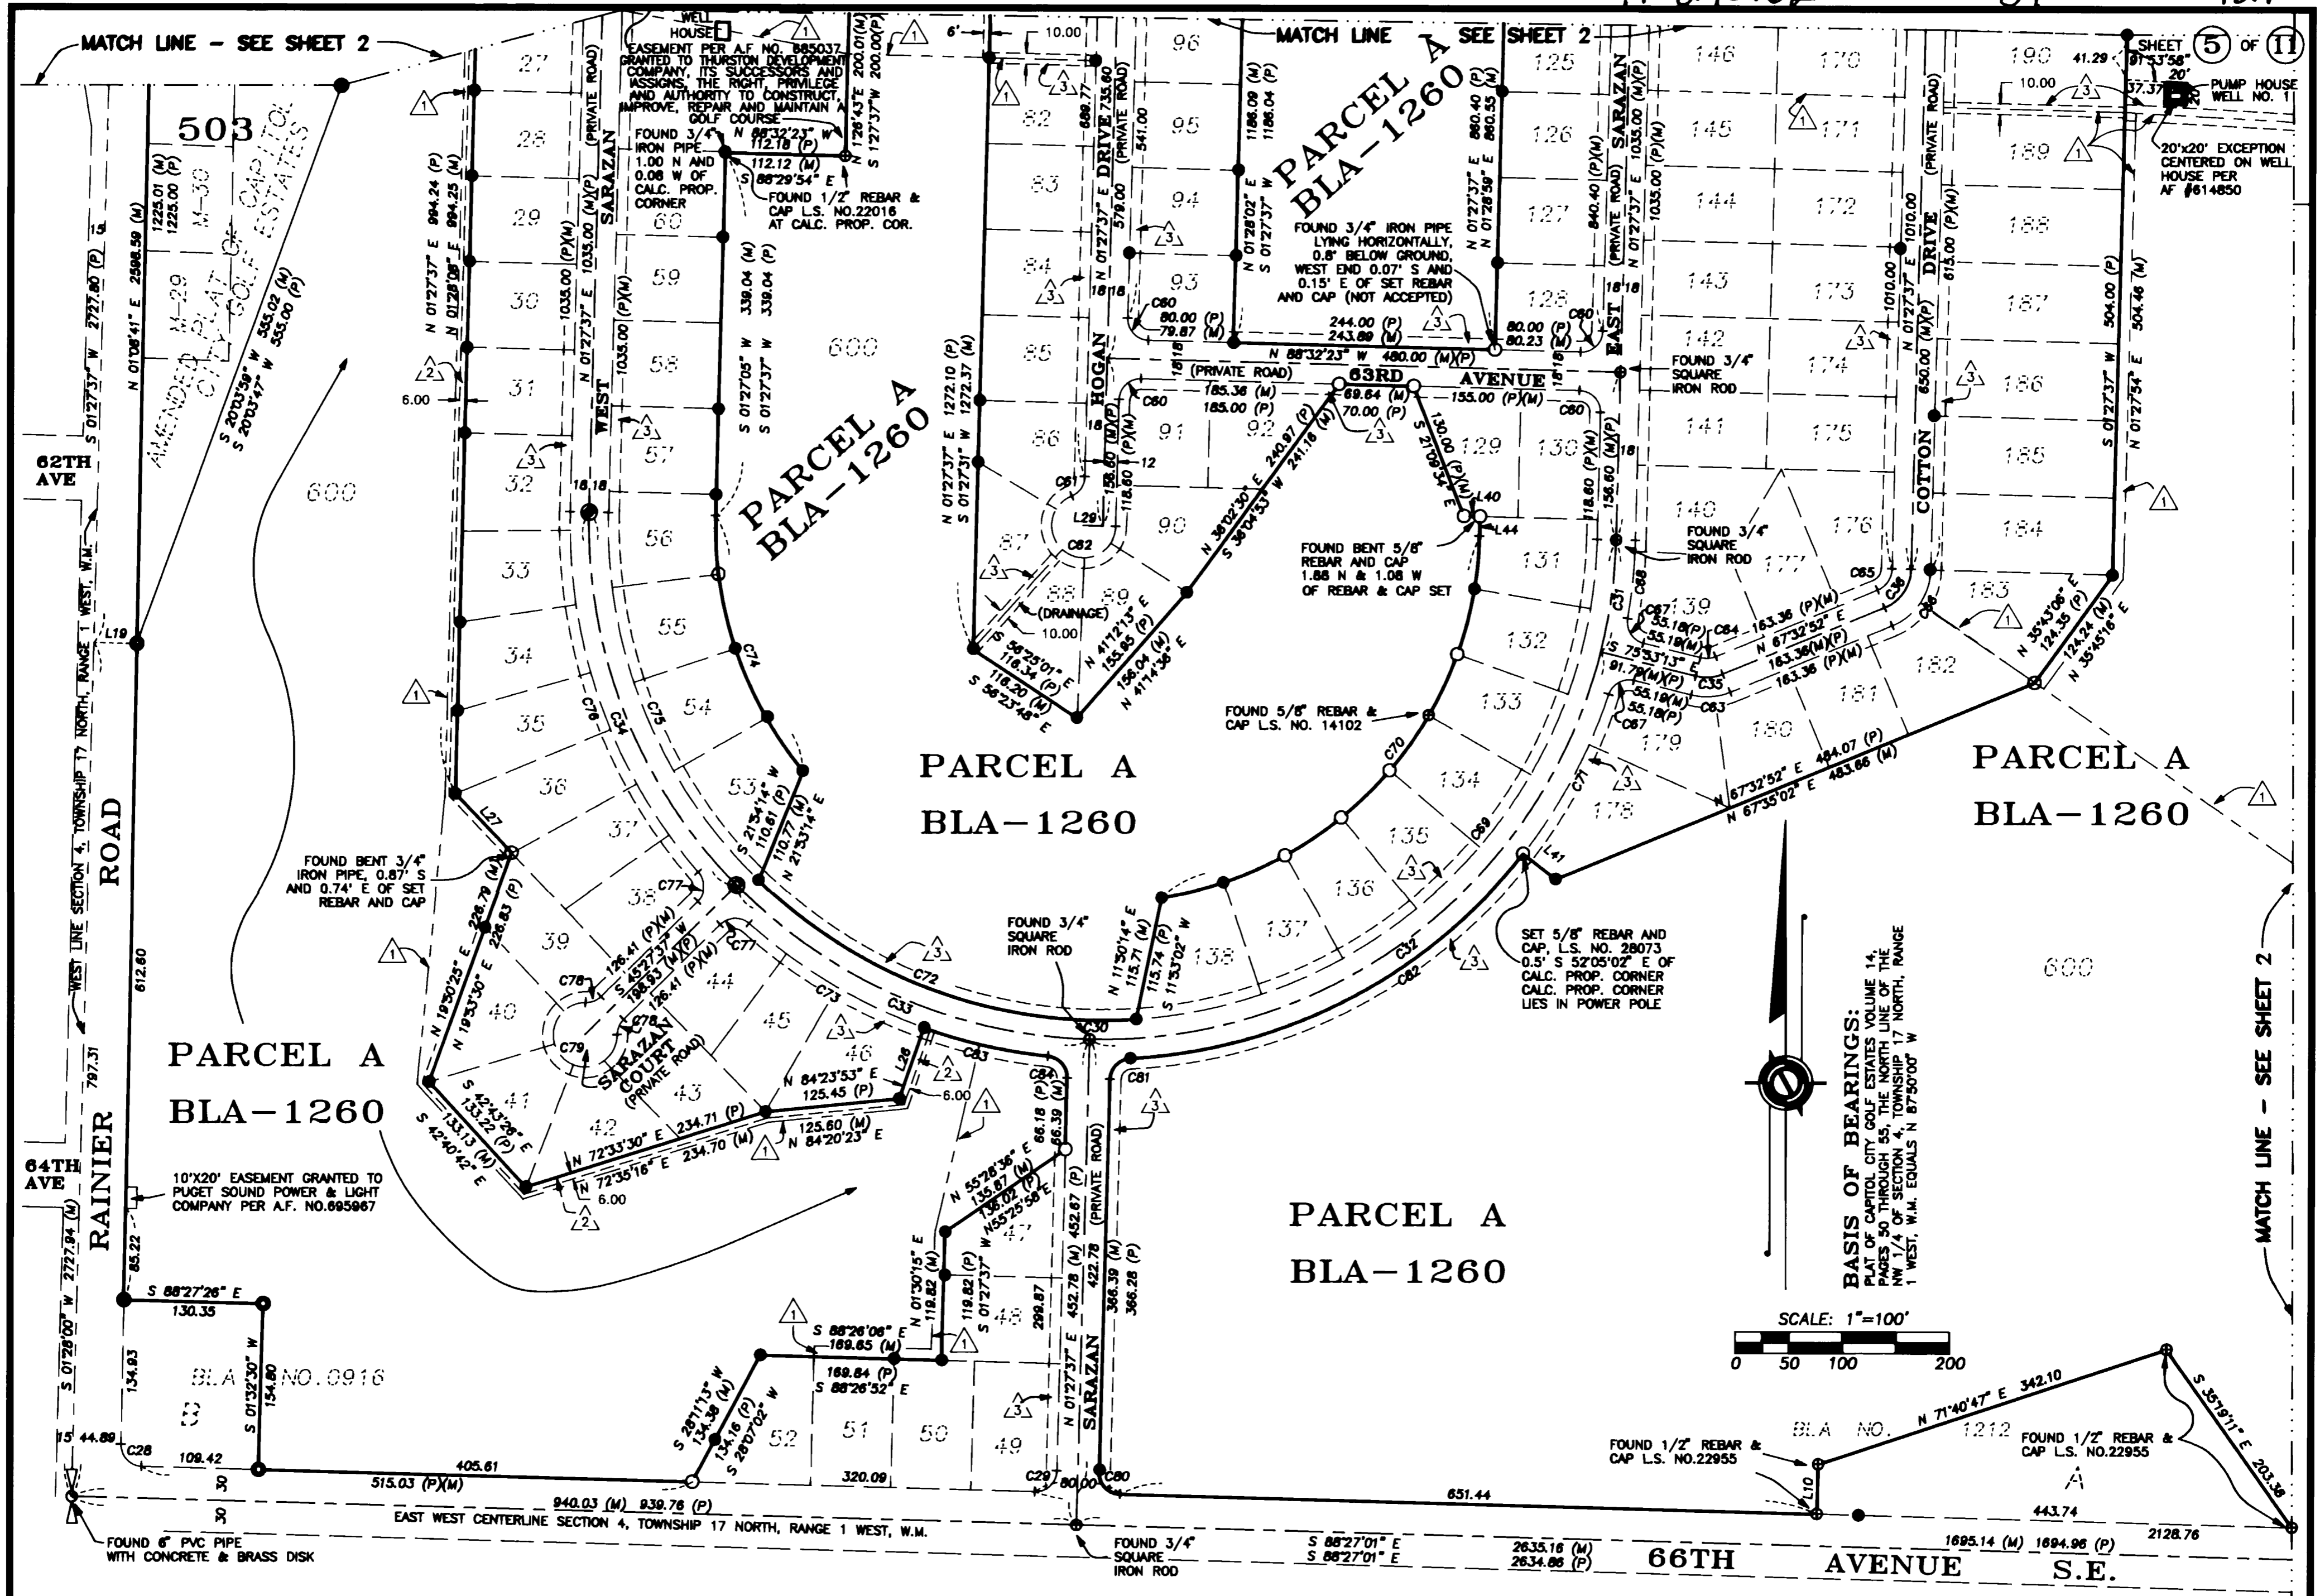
MATCH LINE - SEE SHEET 2

MATCH LINE SEE SHEET 2

SHEET 5 OF 11

WELL HOUSE

EASEMENT PER A.F. NO. 885037 GRANTED TO THURSTON DEVELOPMENT COMPANY, ITS SUCCESSORS AND ASSIGNS, THE RIGHT, PRIVILEGE AND AUTHORITY TO CONSTRUCT, IMPROVE, REPAIR AND MAINTAIN A GOLF COURSE

FOUND 3/4" IRON PIPE 1.00 N AND 0.08 W OF CALC. PROP. CORNER

FOUND 1/2" REBAR & CAP L.S. NO.22016 AT CALC. PROP. COR.

FOUND 3/4" IRON PIPE LYING HORIZONTALLY, 0.8' BELOW GROUND, WEST END 0.07' S AND 0.15' E OF SET REBAR AND CAP (NOT ACCEPTED)

PUMP HOUSE WELL NO. 1

20'x20' EXCEPTION CENTERED ON WELL HOUSE PER AF #614850

503

AMENDED PLAT OF CAPITOL CITY GOLF ESTATES

M-29 M-30

62TH AVE

64TH AVE

RAINIER ROAD

WEST LINE SECTION 4, TOWNSHIP 17 NORTH, RANGE 1 WEST, W.M.

600

PARCEL A BLA-1260

PARCEL A BLA-1260

PARCEL A BLA-1260

PARCEL A BLA-1260

PARCEL A BLA-1260

PARCEL A BLA-1260

WEST SARAZAN (PRIVATE ROAD)

HOGAN DRIVE (PRIVATE ROAD)

63RD AVENUE (PRIVATE ROAD)

EAST SARAZAN (PRIVATE ROAD)

COTTON DRIVE (PRIVATE ROAD)

SARAZAN COURT (PRIVATE ROAD)

SARAZAN (PRIVATE ROAD)

FOUND 3/4" SQUARE IRON ROD

FOUND 3/4" SQUARE IRON ROD

FOUND BENT 5/8" REBAR AND CAP 1.88 N & 1.08 W OF REBAR & CAP SET

FOUND 5/8" REBAR & CAP L.S. NO. 14102

FOUND BENT 3/4" IRON PIPE, 0.87' S AND 0.74' E OF SET REBAR AND CAP

FOUND 3/4" SQUARE IRON ROD

SET 5/8" REBAR AND CAP, L.S. NO. 28073 0.5' S 52°05'02" E OF CALC. PROP. CORNER CALC. PROP. CORNER LIES IN POWER POLE

10'X20' EASEMENT GRANTED TO PUGET SOUND POWER & LIGHT COMPANY PER A.F. NO.695967

(DRAINAGE)

BLA NO.0916

B

BLA NO. 1212

A

FOUND 1/2" REBAR & CAP L.S. NO.22955

FOUND 1/2" REBAR & CAP L.S. NO.22955

BASIS OF BEARINGS: PLAT OF CAPITOL CITY GOLF ESTATES VOLUME 14, PAGES 50 THROUGH 55, THE NORTH LINE OF THE NW 1/4 OF SECTION 4, TOWNSHIP 17 NORTH, RANGE 1 WEST, W.M. EQUALS N 87°50'00" W

SCALE: 1"=100'
0 50 100 200

MATCH LINE - SEE SHEET 2

EAST WEST CENTERLINE SECTION 4, TOWNSHIP 17 NORTH, RANGE 1 WEST, W.M.

FOUND 6" PVC PIPE WITH CONCRETE & BRASS DISK

FOUND 3/4" SQUARE IRON ROD

66TH AVENUE S.E.

940.03 (M) 939.76 (P)
515.03 (P)(M)
405.61
320.09
651.44
443.74
2128.76
1695.14 (M) 1694.96 (P)
2635.16 (M) 2634.86 (P)
S 88°27'01" E
S 88°27'01" E
N 71°40'47" E 342.10
S 35°19'11" E 203.36
S 88°27'26" E 130.35
S 01°32'30" W 154.80
134.93
109.42
44.89
85.22
797.31
612.60
S 01°28'00" W 2727.94 (M)
S 01°27'37" W 2727.80 (P)
N 01°08'41" E 2598.59 (M)
1225.01 (M) 1225.00 (P)
S 20°03'59" W 555.02 (M)
S 20°03'47" W 555.00 (P)
N 01°27'37" E 994.24 (P)
N 01°28'08" E 994.25 (M)
1035.00 (P)(M)
1035.00 (P)(M)
S 01°27'05" W 339.04 (M)
S 01°27'37" W 339.04 (P)
N 88°32'23" W 112.18 (P) 112.12 (M)
S 88°29'54" E
N 1°26'43" E 200.01 (M)
S 1°27'37" W 200.00 (P)
10.00
6'
N 01°27'37" E 1272.10 (P)
S 01°27'31" W 1272.37 (M)
N 01°27'37" E DRIVE 735.60
589.77
541.00
579.00
1186.09 (M) 1186.04 (P)
N 01°28'02" E
S 01°27'37" W
N 01°27'37" E 860.40 (P)
N 01°28'59" E 860.55 (M)
244.00 (P) 243.89 (M)
N 88°32'23" W 480.00 (M)(P)
80.00 (P) 79.87 (M)
80.00 (P) 80.23 (M)
840.40 (P)(M)
N 01°27'37" E 1035.00 (M)(P)
1035.00 (P)(M)
1010.00
1010.00
N 01°27'37" E 650.00 (M)(P)
615.00 (P)
41.29
91°53'58"
37.37
20'
10.00
504.00 (P)
504.46 (M)
S 01°27'37" W
N 01°27'54" E
185.36 (M) 185.00 (P)
69.64 (M) 70.00 (P)
155.00 (P)(M)
N 38°02'30" E 240.97 (P)
S 38°04'53" W 241.18 (M)
130.00 (P)(M)
S 21°09'34" E
118.60 (P)(M)
156.60 (M)(P)
158.60 (M)(P)
118.60 (P)(M)
S 58°25'01" E 118.34 (P) 118.20 (M)
S 58°23'48" E
N 41°12'13" E 155.85 (P)
156.04 (M) N 41°14'36" E
163.36 (P)(M)
N 67°32'52" E
163.36 (M)(P)
163.36 (P)(M)
S 75°53'13" E 91.79 (M)(P)
55.18 (P) 55.19 (M)
55.19 (M) 55.18 (P)
N 35°43'06" E 124.35 (P)
124.24 (M) N 35°45'16" E
N 67°32'52" E 484.07 (P)
N 67°35'02" E 483.66 (M)
S 21°54'14" W 110.61 (P)
110.77 (M) N 21°53'14" E
N 11°50'14" E 115.71 (M)
115.74 (P) S 11°53'02" W
N 19°50'25" E 226.79 (M)
N 19°53'30" E 226.83 (P)
126.41 (P)(M)
S 45°27'37" W
194.93 (M)(P)
126.41 (P)(M)
S 42°43'26" E 133.13 (M) 133.22 (P)
S 42°40'42" E
N 72°33'30" E 234.71 (P)
N 72°35'16" E 234.70 (M)
N 84°23'53" E 125.45 (P)
125.60 (M) N 84°20'23" E
6.00
6.00
6.00
N 55°28'36" E 135.87 (M)
136.02 (P) N 55°25'56" E
68.18 (P) 66.39 (M)
452.67 (P)
452.78 (M) 422.78
386.39 (M) 366.28 (P)
N 01°27'37" E
N 01°30'15" E 119.82 (M)
119.82 (P) S 01°27'37" W
299.87
S 88°26'06" E 169.65 (M)
169.84 (P) S 88°26'52" E
S 28°11'13" W 134.38 (M)
134.16 (P) S 28°07'02" W
30 30 30 80.00 15
12 18 18 18 18 18 18 18 18 18
L19 L27 L26 L29 L40 L41 L44 L10
C26 C29 C30 C31 C32 C33 C34 C35 C36 C38 C60 C61 C62 C63 C65 C67 C68 C69 C70 C71 C72 C73 C74 C75 C76 C77 C78 C79 C80 C81 C82 C83 C84
27 28 29 30 31 32 33 34 35 36 37 38 39 40 41 42 43 44 45 46 47 48 49 50 51 52 53 54 55 56 57 58 59 60
82 83 84 85 86 87 88 89 90 91 92 93 94 95 96
125 126 127 128 129 130 131 132 133 134 135 136 137 138 139 140 141 142 143 144 145 146
170 171 172 173 174 175 176 177 178 179 180 181 182 183 184 185 186 187 188 189 190